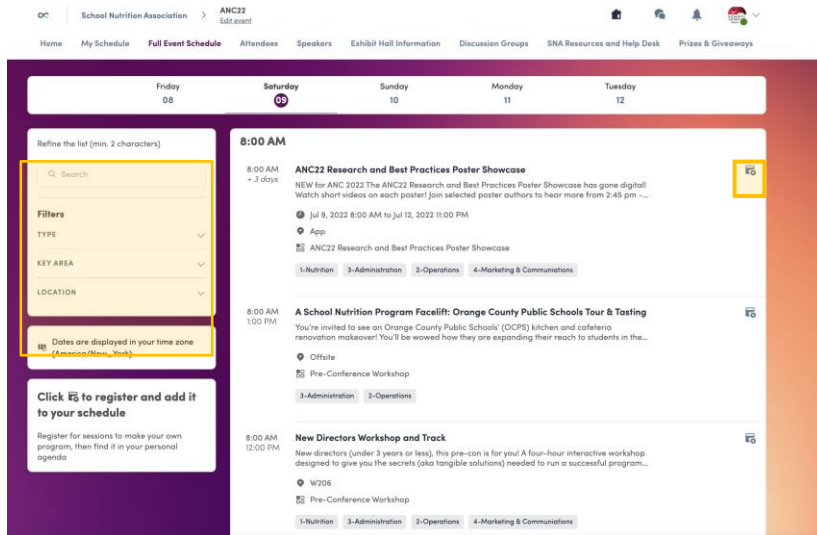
School Nutrition Association > ANC22
Edit event

Home My Schedule Full Event Schedule Attendees Speakers Exhibit Hall Information Discussion Groups SNA Resources and Help Desk Prizes & Giveaways

Friday 08 | Saturday 09 | Sunday 10 | Monday 11 | Tuesday 12

Refine the list (min. 2 characters)

Search

Filters

TYPE

KEY AREA

LOCATION

Dates are displayed in your time zone (America/New_York)

Click to register and add it to your schedule

Register for sessions to make your own program, then find it in your personal agenda

8:00 AM

8:00 AM
+ 3 days

ANC22 Research and Best Practices Poster Showcase

NEW for ANC 2022 The ANC22 Research and Best Practices Poster Showcase has gone digital! Watch short videos on each poster! Join selected poster authors to hear more from 2:45 pm -...

Jul 9, 2022 8:00 AM to Jul 12, 2022 11:00 PM

App

ANC22 Research and Best Practices Poster Showcase

1-Nutrition 3-Administration 2-Operations 4-Marketing & Communiations

8:00 AM
1:00 PM

A School Nutrition Program Facelift: Orange County Public Schools Tour & Tasting

You're invited to see an Orange County Public Schools' (OCPS) kitchen and cafeteria renovation makeover! You'll be wowed how they are expanding their reach to students in the...

Offsite

Pre-Conference Workshop

3-Administration 2-Operations

8:00 AM
12:00 PM

New Directors Workshop and Track

New directors (under 3 years or less), this pre-con is for you! A four-hour interactive workshop designed to give you the secrets (aka tangible solutions) needed to run a successful program...

W206

Pre-Conference Workshop

1-Nutrition 3-Administration 2-Operations 4-Marketing & Communiations